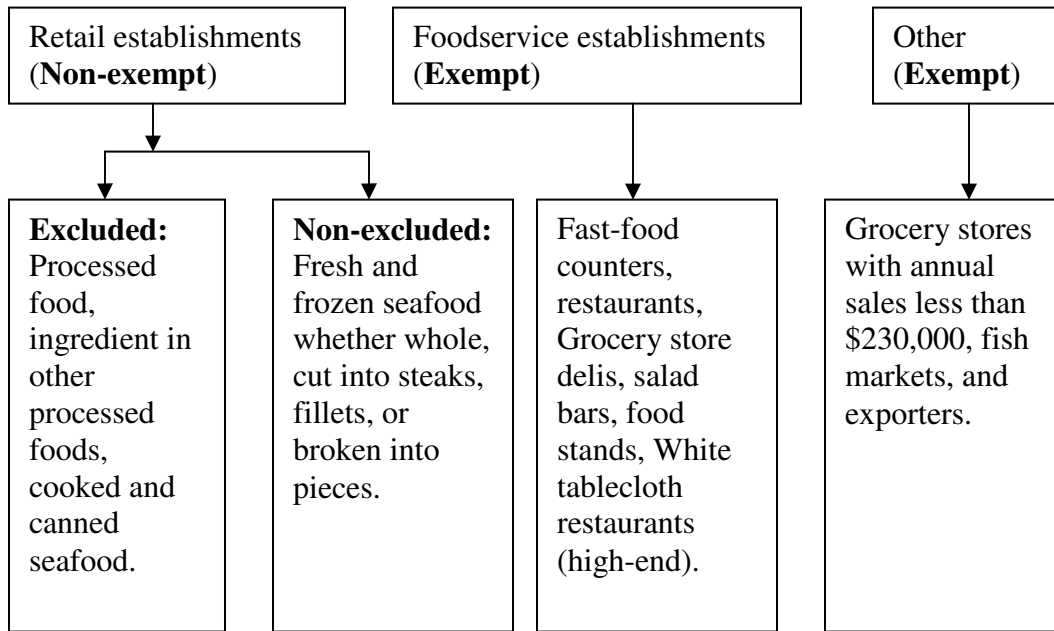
Retail establishments (**Non-exempt**)

Foodservice establishments (**Exempt**)

Other (**Exempt**)

**Excluded:** Processed food, ingredient in other processed foods, cooked and canned seafood.

**Non-excluded:** Fresh and frozen seafood whether whole, cut into steaks, fillets, or broken into pieces.

Fast-food counters, restaurants, Grocery store delis, salad bars, food stands, White tablecloth restaurants (high-end).

Grocery stores with annual sales less than \$230,000, fish markets, and exporters.